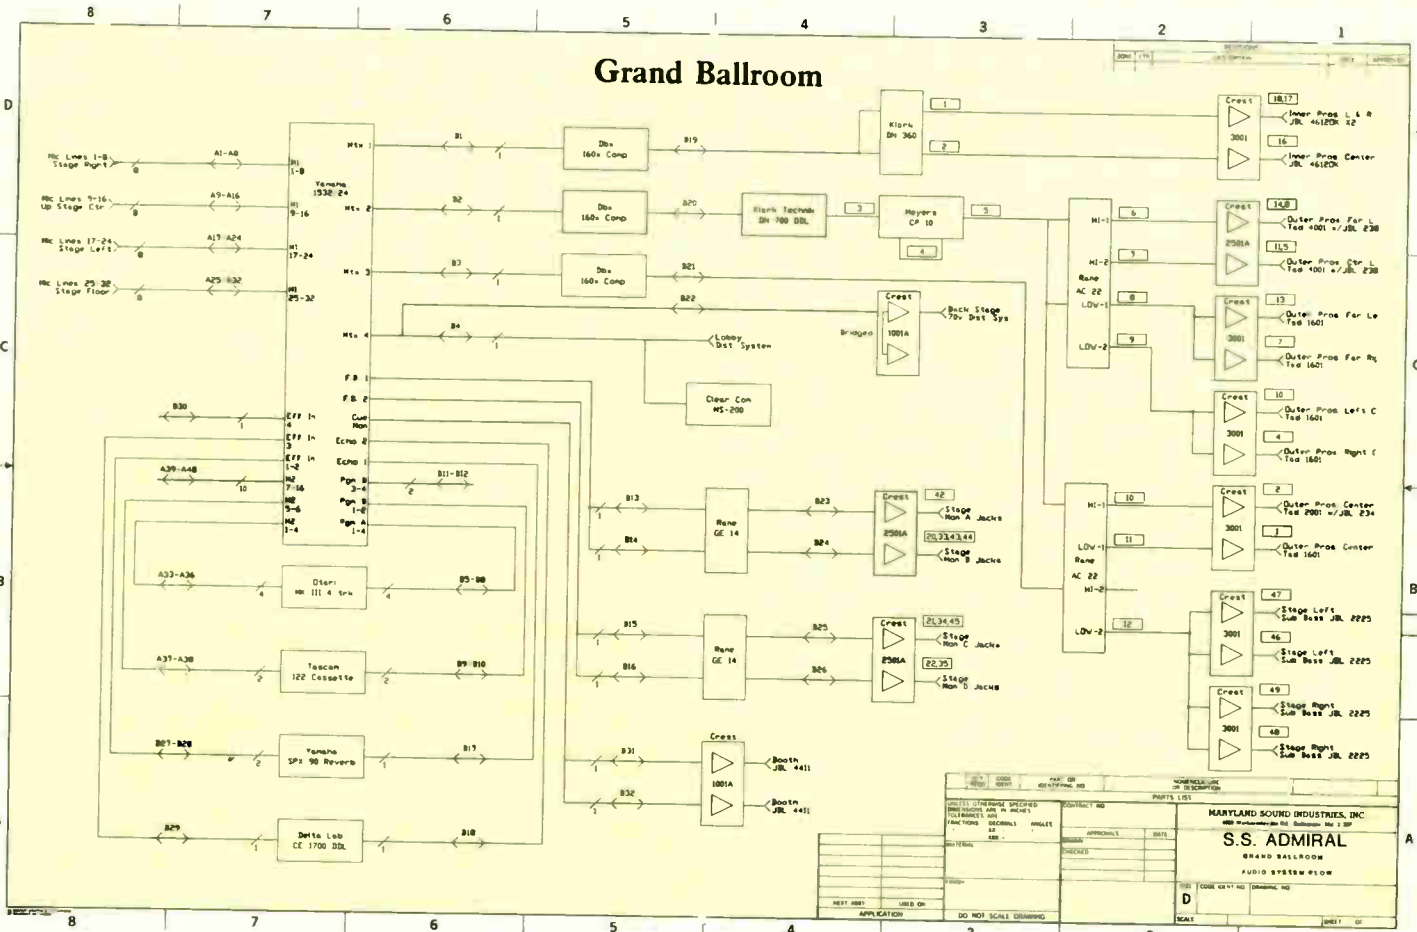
8 7 6 5 4 3 2 1

D

C

B

A

Grand Ballroom

Mic Lines 1-8 Stage Right
Mic Lines 9-16 Up Stage Ctr
Mic Lines 17-24 Stage Left
Mic Lines 25-32 Stage Floor

A1-A8
A9-A16
A17-A24
A25-A32

Yamaha 1532 24
MI 1-8
MI 9-16
MI 17-24
MI 25-32
Mtx 1
Mtx 2
Mtx 3
Mtx 4
F B 1
F B 2
Cue Mon
Echo 2
Echo 1
Eff In 4
Eff In 3
Eff In 1-2
M2 7-16
M2 5-6
M2 1-4
Pgm B 3-4
Pgm B 1-2
Pgm A 1-4

B1
B2
B3
B4
B19
B20
B21
B22

Dbx 160x Comp
Dbx 160x Comp
Dbx 160x Comp

Klark DN 360
Klark Teknik DN 700 DDL
Meyers CP 10

1 2 3 4 5

Crest 1001A
Bridged
Back Stage 70v Dist Sys
Lobby Dist System
Clear Com MS-200

B30
A39-A48
10
B11-B12
A33-A36
Otari MX III 4 trk
B5-B8
A37-A38
Tascam 122 Cassette
B9 B10
B27-B28
Yamaha SPX 90 Reverb
B17
B29
Delta Lab CE 1700 DDL
B18

B13
B14
Rane GE 14
B23
B24
Crest 2501A
42
Stage Mon A Jacks
20,33,43,44
Stage Mon B Jacks

B15
B16
Rane GE 14
B25
B26
Crest 2501A
21,34,45
Stage Mon C Jacks
22,35
Stage Mon D Jacks

B31
B32
Crest 1001A
Booth JBL 4411
Booth JBL 4411

MI-1 6
MI-2 7
Rane AC 22
LOW-1 8
LOW-2 9

MI-1 10
LOW-1 11
Rane AC 22
MI-2
LOW-2 12

Crest 3001
10,17 Inner Pros L & R JBL 4612OK X2
16 Inner Pros Center JBL 4612OK
Crest 2501A
14,8 Outer Pros Far L Tad 4001 w/JBL 2
11,5 Outer Pros Ctr L Tad 4001 w/JBL 2
Crest 3001
13 Outer Pros Far Le Tad 1601
7 Outer Pros Far Rg Tad 1601
Crest 3001
10 Outer Pros Left C Tad 1601
4 Outer Pros Right C Tad 1601
Crest 3001
2 Outer Pros Center Tad 2001 w/JBL 234
1 Outer Pros Center Tad 1601
Crest 3001
47 Stage Left Sub Bass JBL 2225
46 Stage Left Sub Bass JBL 2225
Crest 3001
49 Stage Right Sub Bass JBL 2225
48 Stage Right Sub Bass JBL 2225

CODE IDENT
PART OR IDENTIFYING NO
NOMENCLATURE OR DESCRIPTION
PARTS LIST
UNLESS OTHERWISE SPECIFIED DIMENSIONS ARE IN INCHES TOLERANCES ARE
FRACTIONS DECIMALS ANGLES
CONTRACT NO
APPROVALS DATE
DRAWN
CHECKED
MATERIAL
FINISH
NEXT ASSY USED ON
APPLICATION
DO NOT SCALE DRAWING
MARYLAND SOUND INDUSTRIES, INC
S.S. ADMIRAL
GRAND BALLROOM
AUDIO SYSTEM FLOW
SIZE D
CODE IDENT NO
DRAWING NO
SCALE
SHEET OF